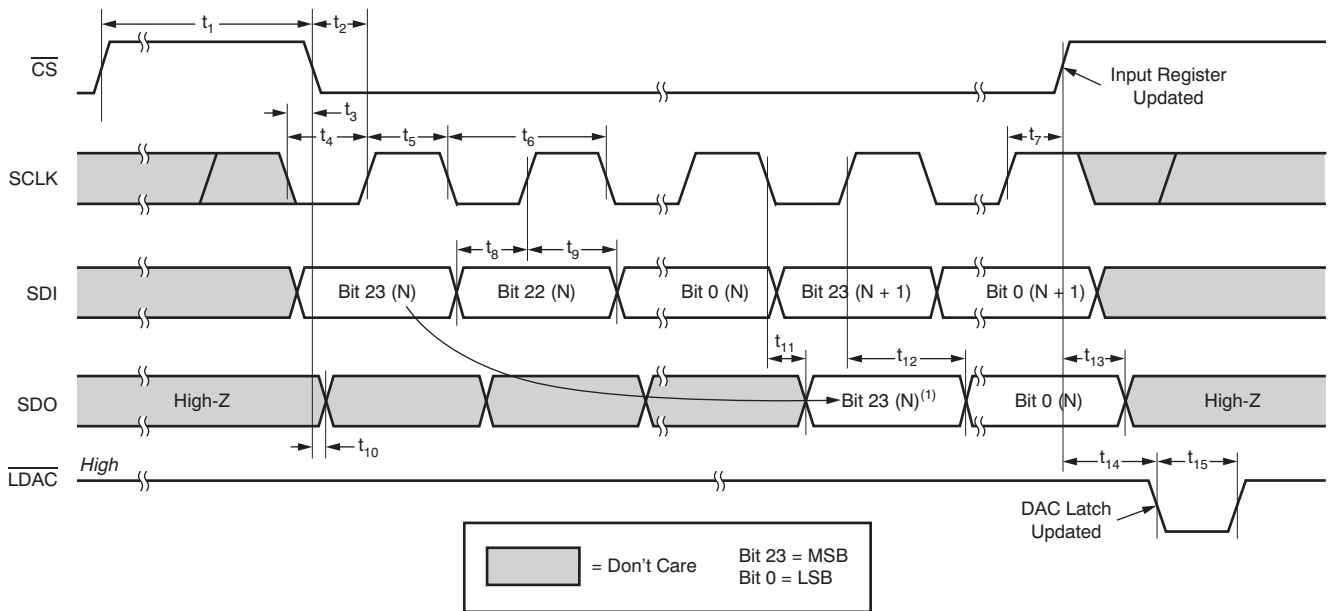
$t_1$

$t_2$

$\overline{CS}$

Input Register Updated

$t_3$

$t_4$

$t_5$

$t_6$

$t_7$

SCLK

$t_8$

$t_9$

SDI

Bit 23 (N)

Bit 22 (N)

Bit 0 (N)

Bit 23 (N + 1)

Bit 0 (N + 1)

$t_{11}$

$t_{12}$

$t_{13}$

SDO

High-Z

Bit 23 (N)$^{(1)}$

Bit 0 (N)

High-Z

$t_{10}$

$\overline{LDAC}$

High

$t_{14}$

$t_{15}$

DAC Latch Updated

= Don't Care

Bit 23 = MSB
Bit 0 = LSB